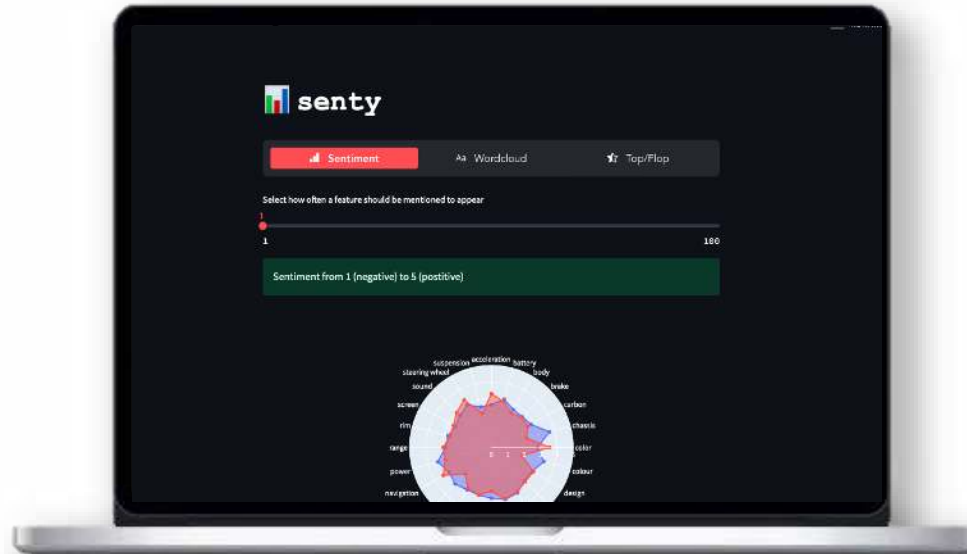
senty

Sentiment

Aa Wordcloud

Top/Flop

Select how often a feature should be mentioned to appear

1

1

100

Sentiment from 1 (negative) to 5 (positive)

suspension acceleration battery
steering wheel
body
sound
brake
screen
carbon
rim
chassis
range
color
power
colour
navigation
design
0 1 2